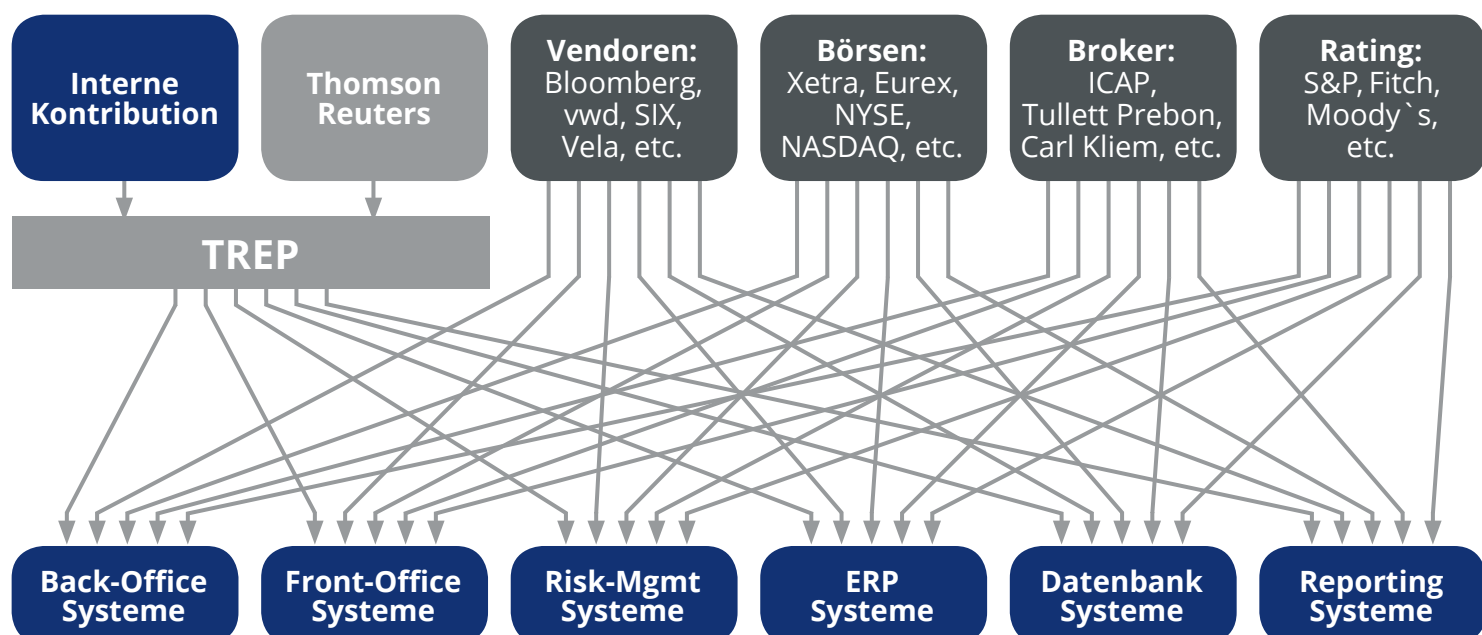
Interne Kontribution

Thomson Reuters

Vendoren: Bloomberg, vwd, SIX, Vela, etc.

Börsen: Xetra, Eurex, NYSE, NASDAQ, etc.

Broker: ICAP, Tullett Prebon, Carl Kliem, etc.

Rating: S&P, Fitch, Moody`s, etc.

TREP

Back-Office Systeme

Front-Office Systeme

Risk-Mgmt Systeme

ERP Systeme

Datenbank Systeme

Reporting Systeme